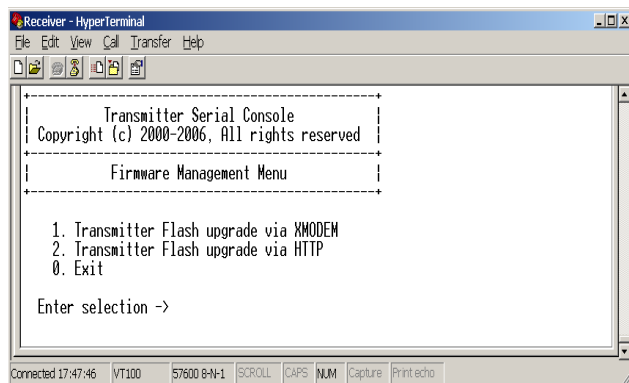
Receiver - HyperTerminal

File Edit View Call Transfer Help

Transmitter Serial Console
Copyright (c) 2000-2006, All rights reserved

Firmware Management Menu

1. Transmitter Flash upgrade via XMODEM
2. Transmitter Flash upgrade via HTTP
0. Exit

Enter selection ->

Connected 17:47:46 VT100 57600 8-N-1 SCROLL CAPS NUM Capture Print echo